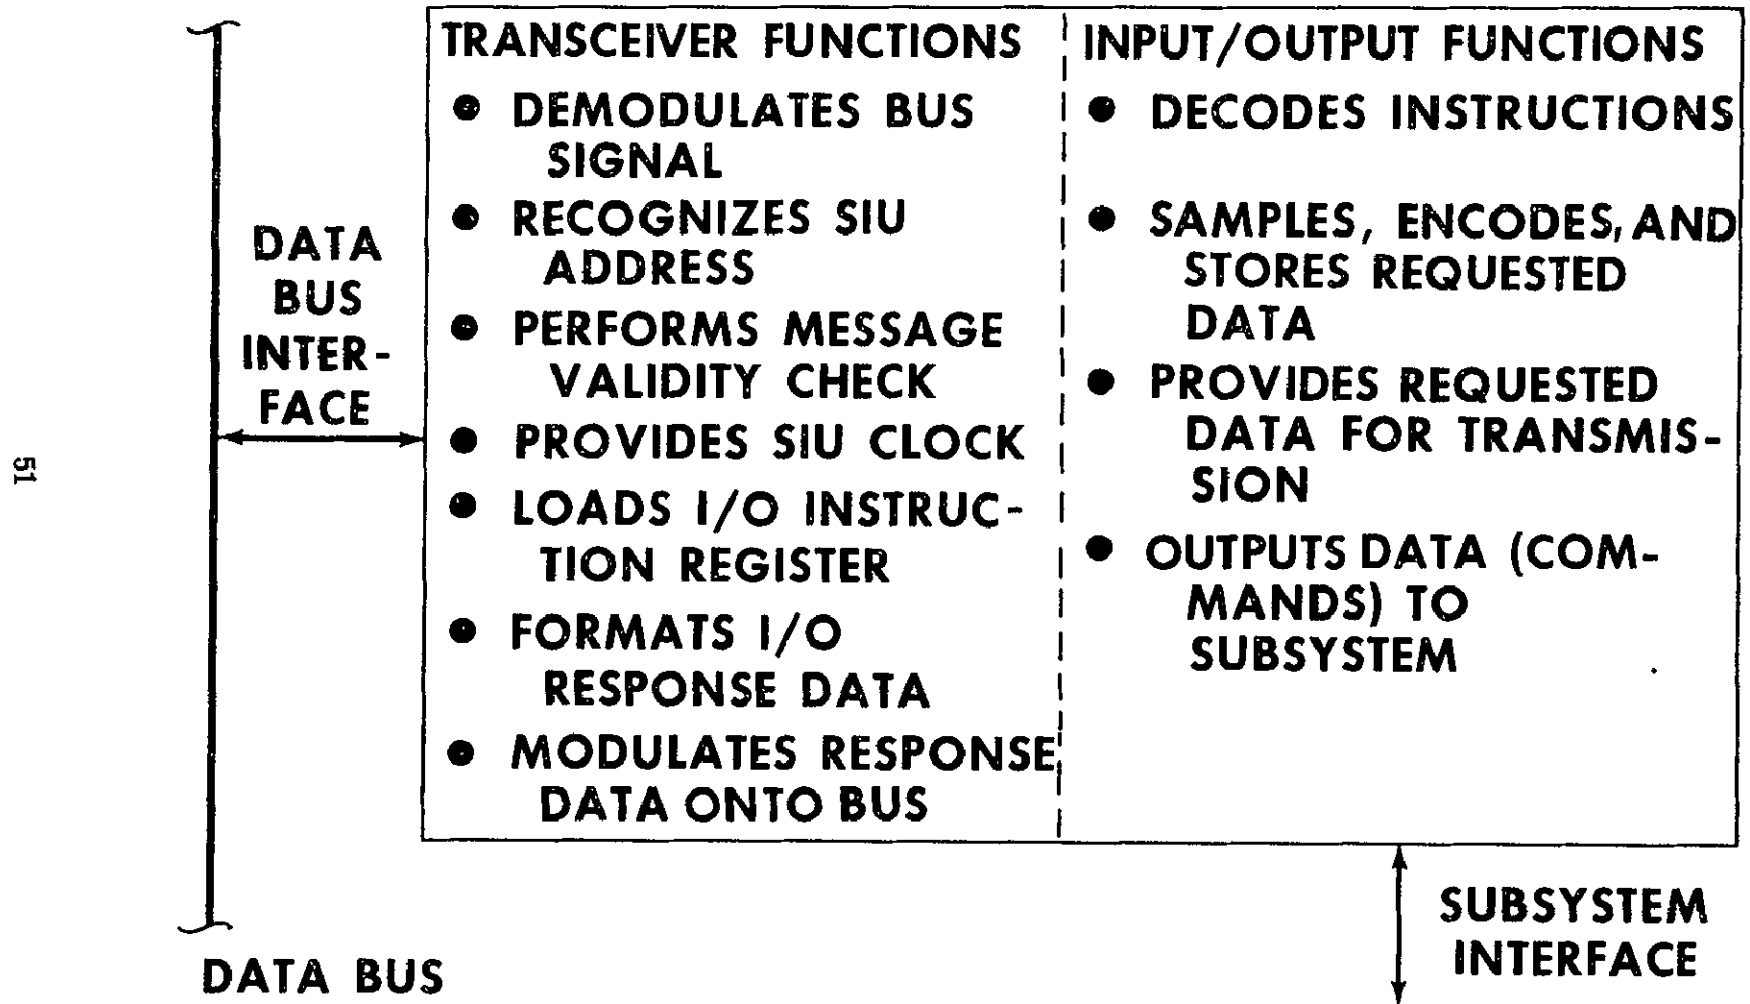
51

DATA BUS INTERFACE

TRANSCEIVER FUNCTIONS
- DEMODULATES BUS SIGNAL
- RECOGNIZES SIU ADDRESS
- PERFORMS MESSAGE VALIDITY CHECK
- PROVIDES SIU CLOCK
- LOADS I/O INSTRUCTION REGISTER
- FORMATS I/O RESPONSE DATA
- MODULATES RESPONSE DATA ONTO BUS

INPUT/OUTPUT FUNCTIONS
- DECODES INSTRUCTIONS
- SAMPLES, ENCODES, AND STORES REQUESTED DATA
- PROVIDES REQUESTED DATA FOR TRANSMISSION
- OUTPUTS DATA (COMMANDS) TO SUBSYSTEM

DATA BUS

SUBSYSTEM INTERFACE